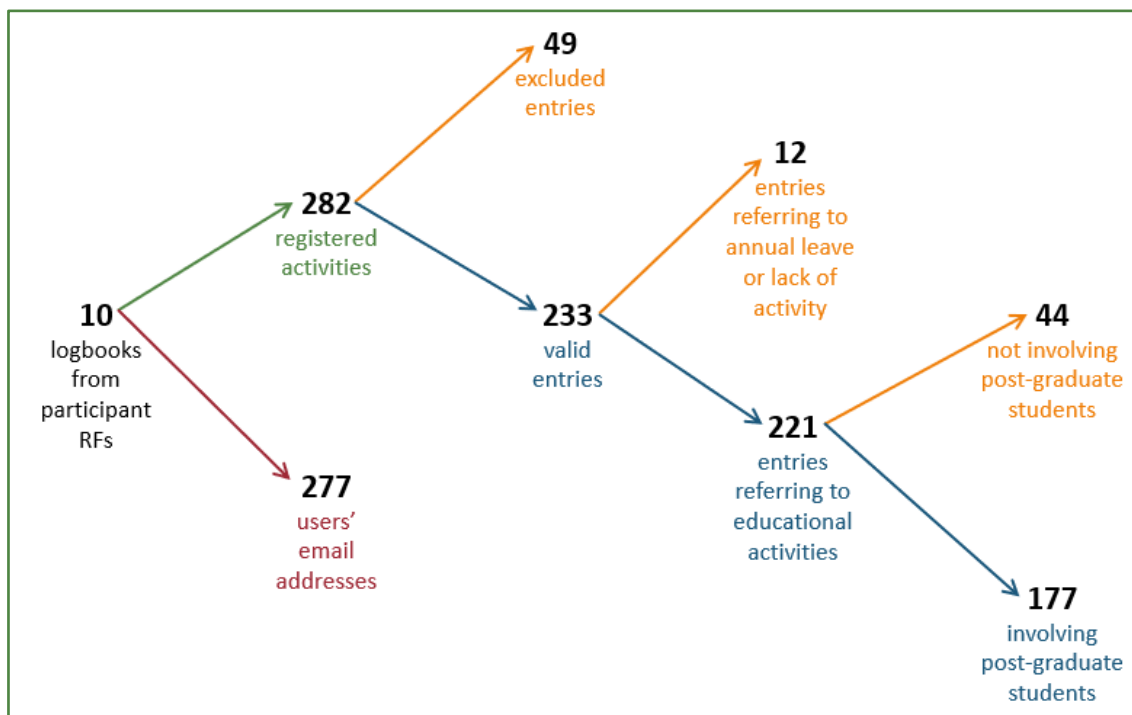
10
logbooks from participant RFs

282
registered activities

277
users' email addresses

49
excluded entries

233
valid entries

12
entries referring to annual leave or lack of activity

221
entries referring to educational activities

44
not involving post-graduate students

177
involving post-graduate students